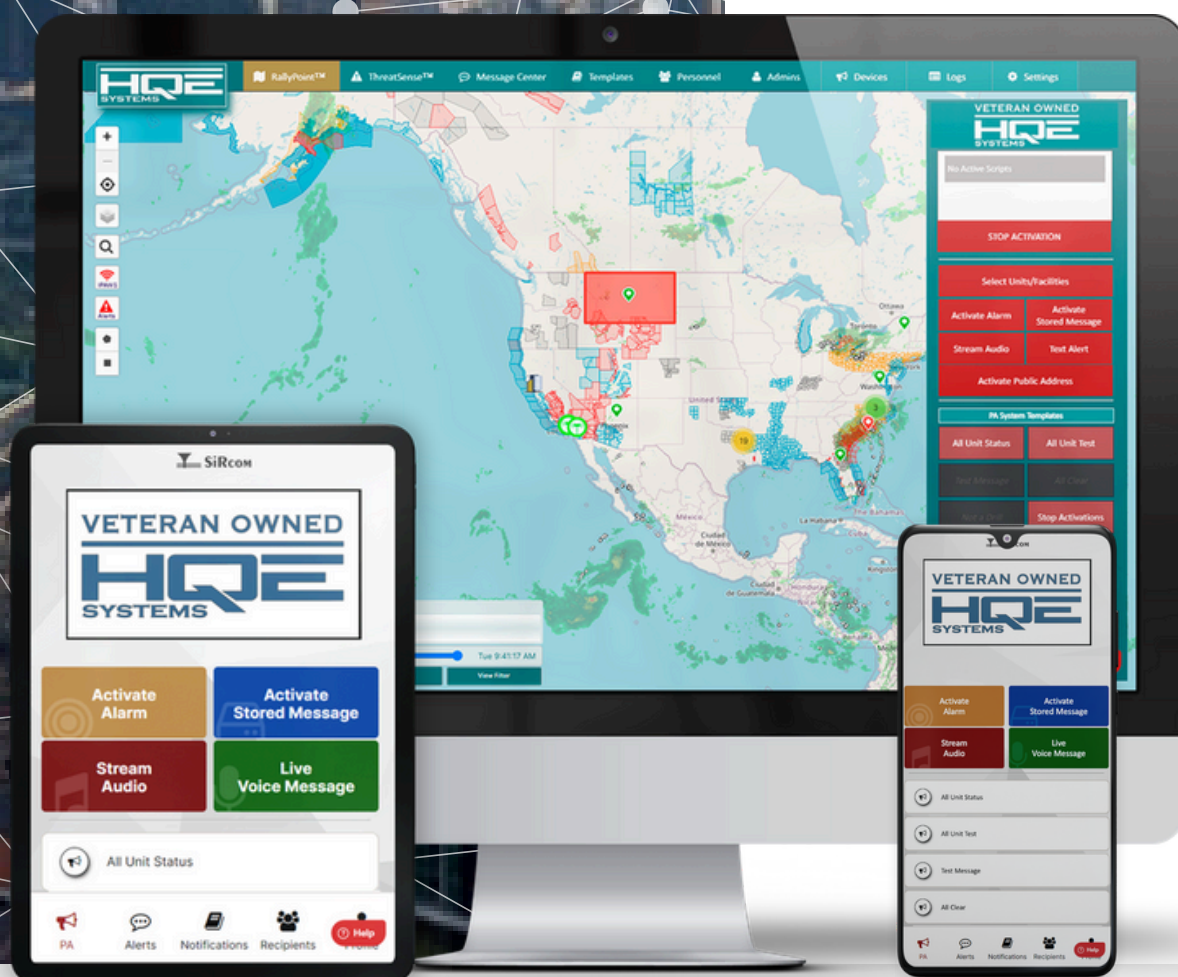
HQE SYSTEMS

RallyPoint™

ThreatSense™

Message Center

Templates

Personnel

Admins

Devices

Logs

Settings

VETERAN OWNED
HQE SYSTEMS

No Active Scripts

STOP ACTIVATION

Select Units/Facilities

Activate Alarm

Activate Stored Message

Stream Audio

Text Alert

Activate Public Address

PA System Templates

All Unit Status

All Unit Test

Test Message

All Clear

Not a Drill

Stop Activations

IPAWS

Alerts

Ottawa

Toronto

Washington

United States

México

Ciudad de México

La Habana

The Bahamas

Guatemala

19

3

Tue 9:41:17 AM

View Filter

SiRcom

VETERAN OWNED
HQE SYSTEMS

Activate Alarm

Activate Stored Message

Stream Audio

Live Voice Message

All Unit Status

PA

Alerts

Notifications

Recipients

Help

Profile

SiRcom

VETERAN OWNED
HQE SYSTEMS

Activate Alarm

Activate Stored Message

Stream Audio

Live Voice Message

All Unit Status

All Unit Test

Test Message

All Clear

PA

Alerts

Notifications

Recipients

Help